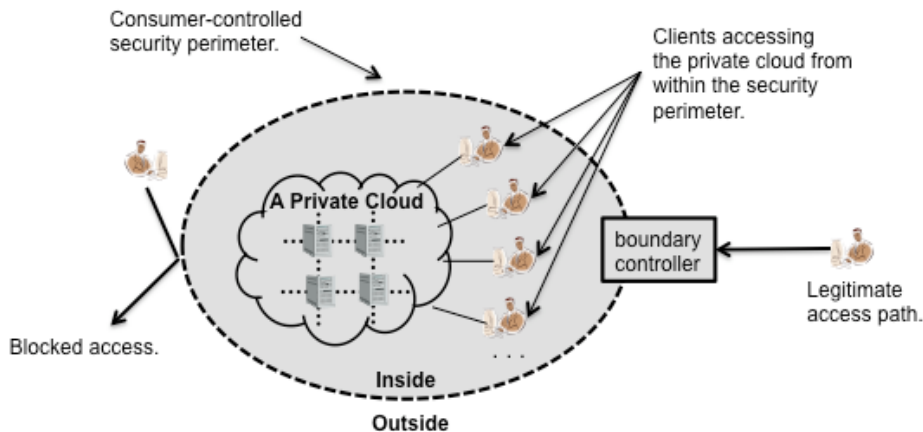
Consumer-controlled security perimeter.

Clients accessing the private cloud from within the security perimeter.

A Private Cloud

boundary controller

Legitimate access path.

Blocked access.

. . .

Inside

Outside